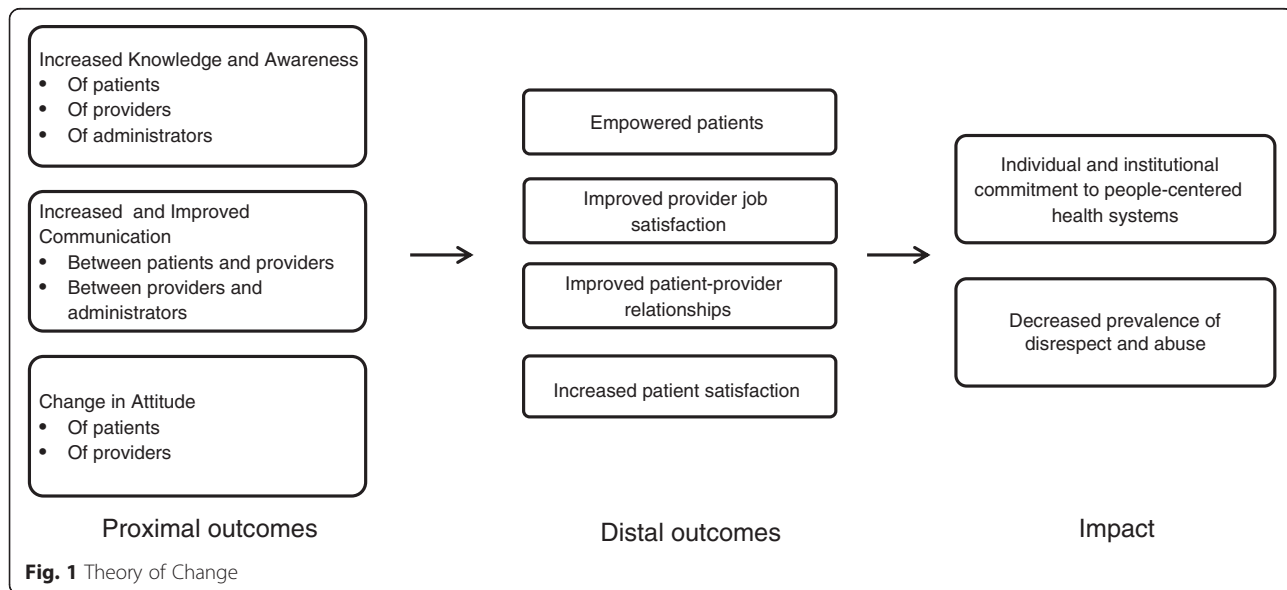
Increased Knowledge and Awareness
- Of patients
- Of providers
- Of administrators

Increased and Improved Communication
- Between patients and providers
- Between providers and administrators

Change in Attitude
- Of patients
- Of providers

Proximal outcomes

Empowered patients

Improved provider job satisfaction

Improved patient-provider relationships

Increased patient satisfaction

Distal outcomes

Individual and institutional commitment to people-centered health systems

Decreased prevalence of disrespect and abuse

Impact

**Fig. 1** Theory of Change